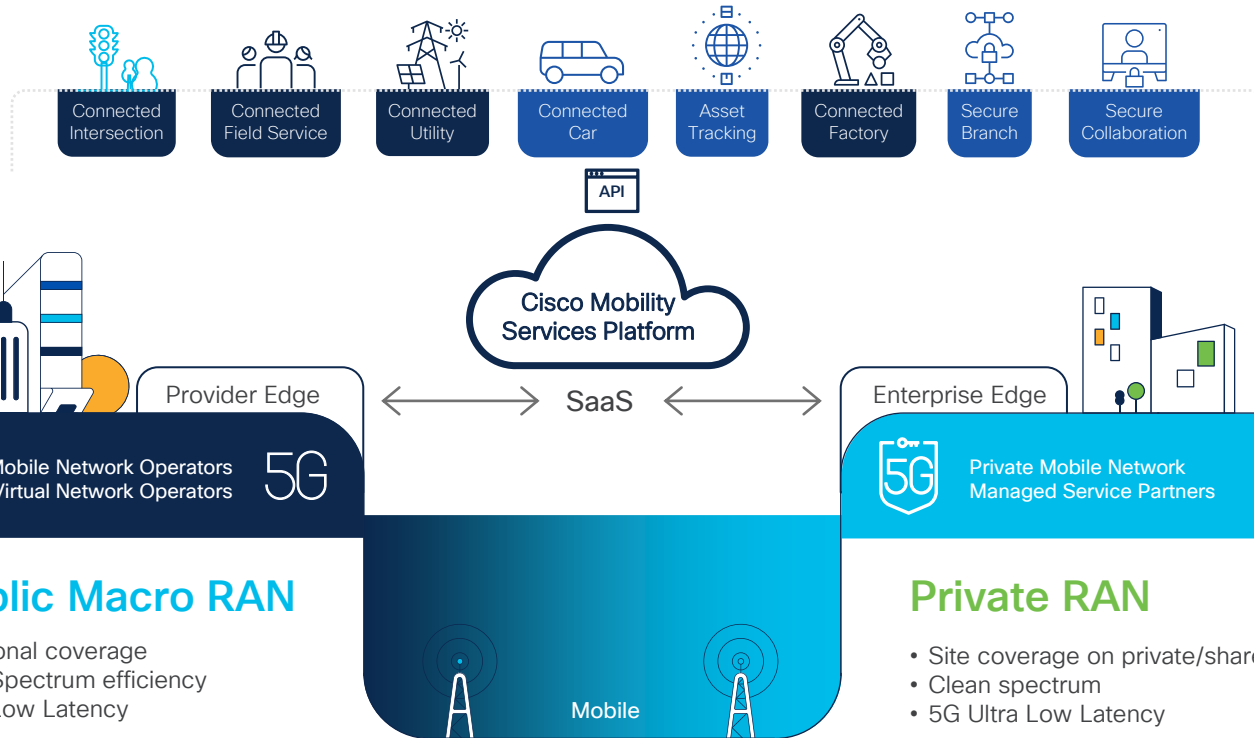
Connected Intersection

Connected Field Service

Connected Utility

Connected Car

Asset Tracking

Connected Factory

Secure Branch

Secure Collaboration

API

Cisco Mobility Services Platform

Provider Edge

SaaS

Enterprise Edge

obile Network Operators
irtual Network Operators

5G

5G

Private Mobile Network
Managed Service Partners

blic Macro RAN

onal coverage
Spectrum efficiency
ow Latency

Mobile

Private RAN

• Site coverage on private/shar
• Clean spectrum
• 5G Ultra Low Latency